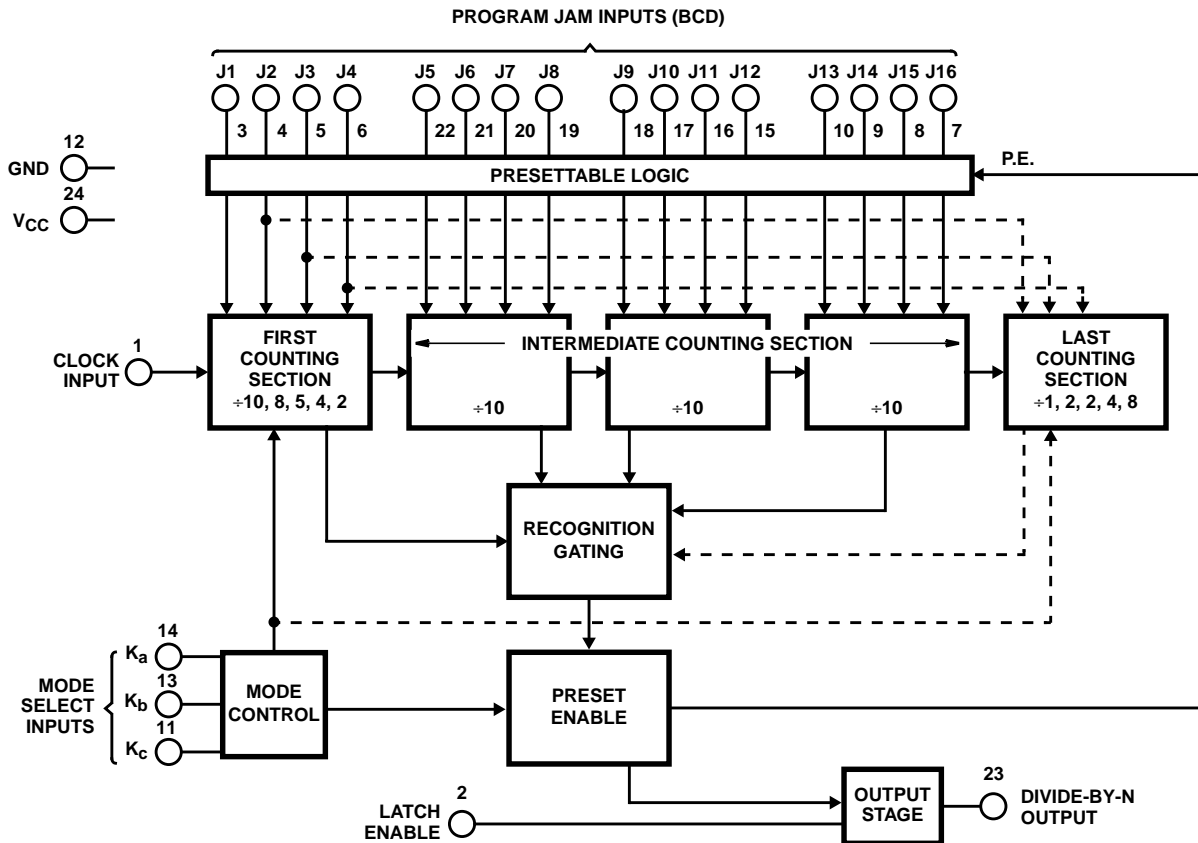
PROGRAM JAM INPUTS (BCD)

J1 J2 J3 J4 J5 J6 J7 J8 J9 J10 J11 J12 J13 J14 J15 J16

3 4 5 6 22 21 20 19 18 17 16 15 10 9 8 7

12
GND
24
$V_{CC}$

PRESETTABLE LOGIC

P.E.

1
CLOCK INPUT

FIRST COUNTING SECTION ÷10, 8, 5, 4, 2

INTERMEDIATE COUNTING SECTION

÷10

÷10

÷10

LAST COUNTING SECTION ÷1, 2, 2, 4, 8

RECOGNITION GATING

14
$K_a$
13
$K_b$
11
$K_c$

MODE SELECT INPUTS

MODE CONTROL

PRESET ENABLE

2
LATCH ENABLE

OUTPUT STAGE

23
DIVIDE-BY-N OUTPUT